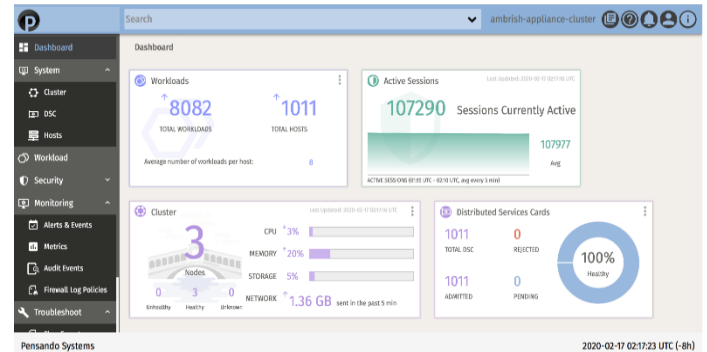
Search

ambrish-appliance-cluster

Dashboard
System
Cluster
DSC
Hosts
Workload
Security
Monitoring
Alerts & Events
Metrics
Audit Events
Firewall Log Policies
Troubleshoot

Dashboard

Workloads
8082
TOTAL WORKLOADS
1011
TOTAL HOSTS
Average number of workloads per host: 8

Active Sessions
Last Updated: 2020-02-17 02:17:10 UTC
107290 Sessions Currently Active
107977
Avg
ACTIVE SESSIONS 01:55 UTC - 02:10 UTC, avg every 5 mins

Cluster
Last Updated: 2020-02-17 02:17:10 UTC
3
Nodes
0
Unhealthy
3
Healthy
0
Unknown
CPU 3%
MEMORY 20%
STORAGE 5%
NETWORK 1.36 GB sent in the past 5 min

Distributed Services Cards
1011
TOTAL DSC
0
REJECTED
1011
ADMITTED
0
PENDING
100%
Healthy

Pensando Systems
2020-02-17 02:17:23 UTC (-8h)